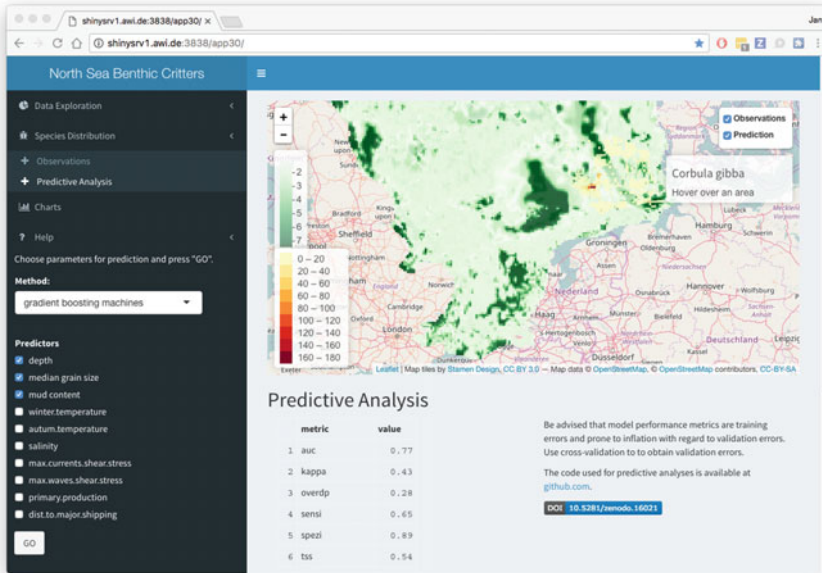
shinysrv1.awi.de:3838/app30/ ×

Jan

shinysrv1.awi.de:3838/app30/

North Sea Benthic Critters

Data Exploration

Species Distribution

Observations

Predictive Analysis

Charts

Help

Choose parameters for prediction and press "GO".

Method:

gradient boosting machines

Predictors

depth

median grain size

mud content

winter.temperature

autum.temperature

salinity

max.currents.shear.stress

max.waves.shear.stress

primary.production

dist.to.major.shipping

GO

+
−

-2
-3
-4
-5
-6
-7

0 – 20
20 – 40
40 – 60
60 – 80
80 – 100
100 – 120
120 – 140
140 – 160
160 – 180

Observations
Prediction

Corbula gibba
Hover over an area

Bradford
Sheffield
Norwich
Cambridge
London
Oxford
Groningen
Bremen
Hamburg
Oldenburg
Schwerin
Lübeck
Hannover
Nederland
Osnabrück
Haag
Düsseldorf
Deutschland
England
Exeter

Leaflet | Map tiles by Stamen Design, CC BY 3.0 — Map data © OpenStreetMap, © OpenStreetMap contributors, CC-BY-SA

Predictive Analysis

| | metric | value |
|---|---|---|
| 1 | auc | 0.77 |
| 2 | kappa | 0.43 |
| 3 | overdp | 0.28 |
| 4 | sensi | 0.65 |
| 5 | spezi | 0.89 |
| 6 | tss | 0.54 |

Be advised that model performance metrics are training errors and prone to inflation with regard to validation errors. Use cross-validation to to obtain validation errors.

The code used for predictive analyses is available at github.com.

DOI 10.5281/zenodo.16021